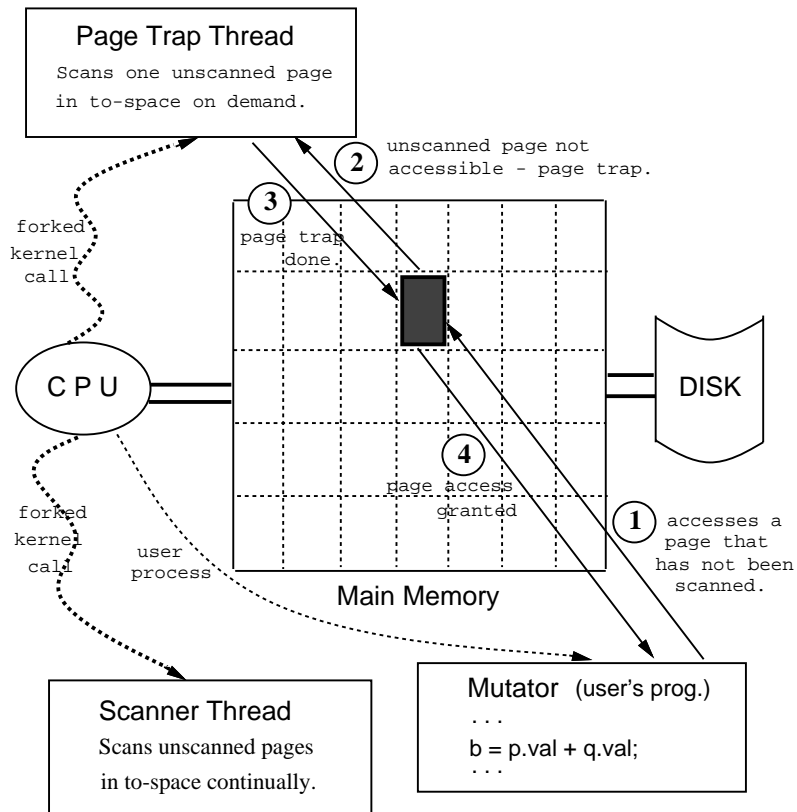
Page Trap Thread
Scans one unscanned page in to-space on demand.

2 unscanned page not accessible - page trap.

3 page trap done.

forked kernel call

C P U

DISK

4 page access granted

1 accesses a page that has not been scanned.

forked kernel call

user process

Main Memory

Mutator (user's prog.)
. . .
b = p.val + q.val;
. . .

Scanner Thread
Scans unscanned pages in to-space continually.